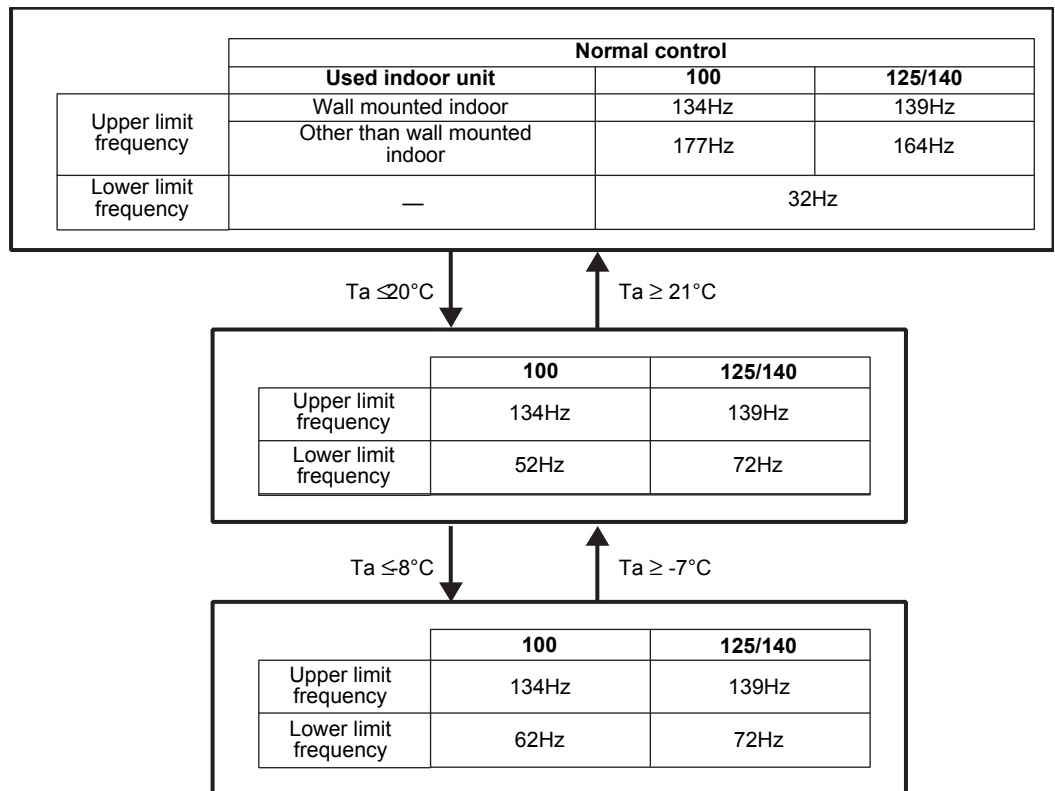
| | Normal control | | |
|---|---|---|---|
| | Used indoor unit | 100 | 125/140 |
| Upper limit frequency | Wall mounted indoor | 134Hz | 139Hz |
| | Other than wall mounted indoor | 177Hz | 164Hz |
| Lower limit frequency | — | 32Hz | |

Ta ≤20°C

Ta ≥ 21°C

| | 100 | 125/140 |
|---|---|---|
| Upper limit frequency | 134Hz | 139Hz |
| Lower limit frequency | 52Hz | 72Hz |

Ta ≤8°C

Ta ≥ -7°C

| | 100 | 125/140 |
|---|---|---|
| Upper limit frequency | 134Hz | 139Hz |
| Lower limit frequency | 62Hz | 72Hz |